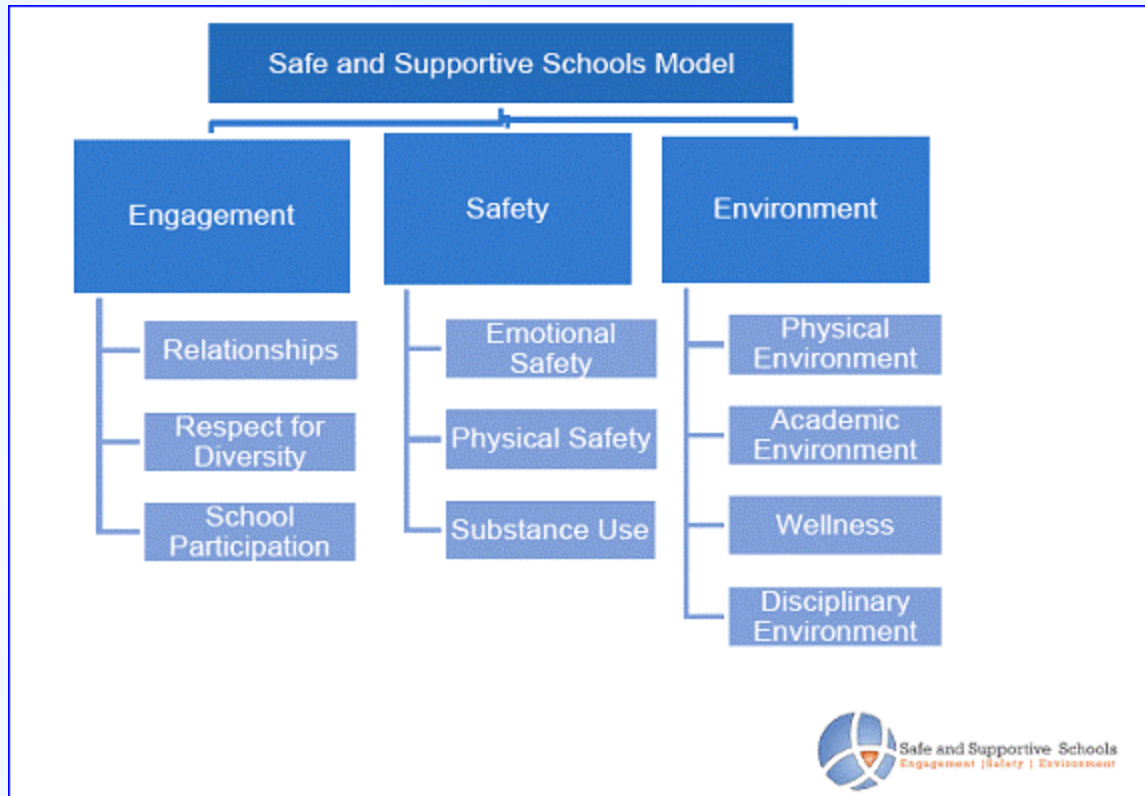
Safe and Supportive Schools Model

Engagement

Relationships

Respect for Diversity

School Participation

Safety

Emotional Safety

Physical Safety

Substance Use

Environment

Physical Environment

Academic Environment

Wellness

Disciplinary Environment

Safe and Supportive Schools
Engagement |Safety | Environment